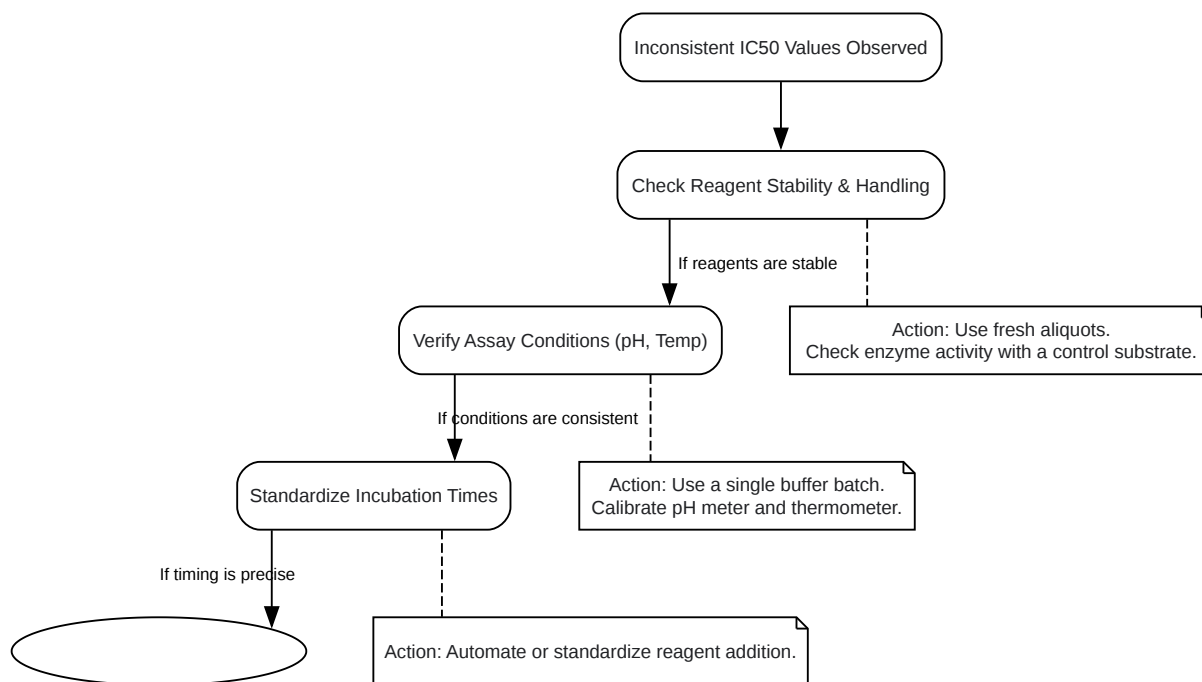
Inconsistent IC50 Values Observed

Check Reagent Stability & Handling

If reagents are stable

Action: Use fresh aliquots.
Check enzyme activity with a control substrate.

Verify Assay Conditions (pH, Temp)

If conditions are consistent

Action: Use a single buffer batch.
Calibrate pH meter and thermometer.

Standardize Incubation Times

If timing is precise

Action: Automate or standardize reagent addition.